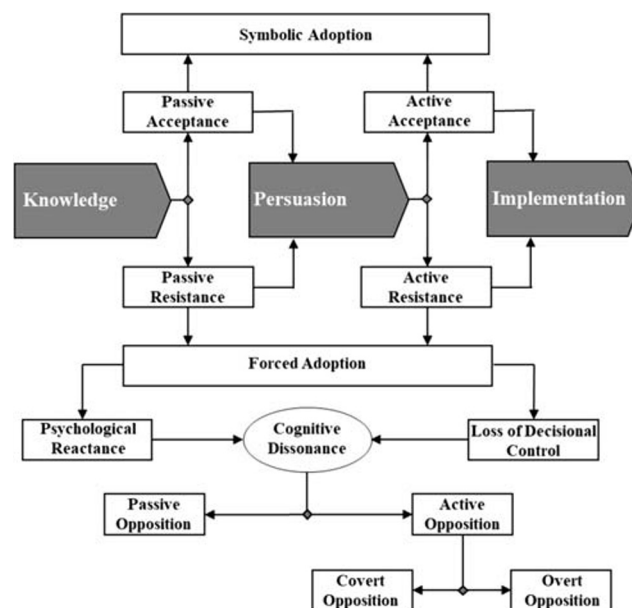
Symbolic Adoption

Passive Acceptance

Active Acceptance

Knowledge

Persuasion

Implementation

Passive Resistance

Active Resistance

Forced Adoption

Psychological Reactance

Cognitive Dissonance

Loss of Decisional Control

Passive Opposition

Active Opposition

Covert Opposition

Overt Opposition